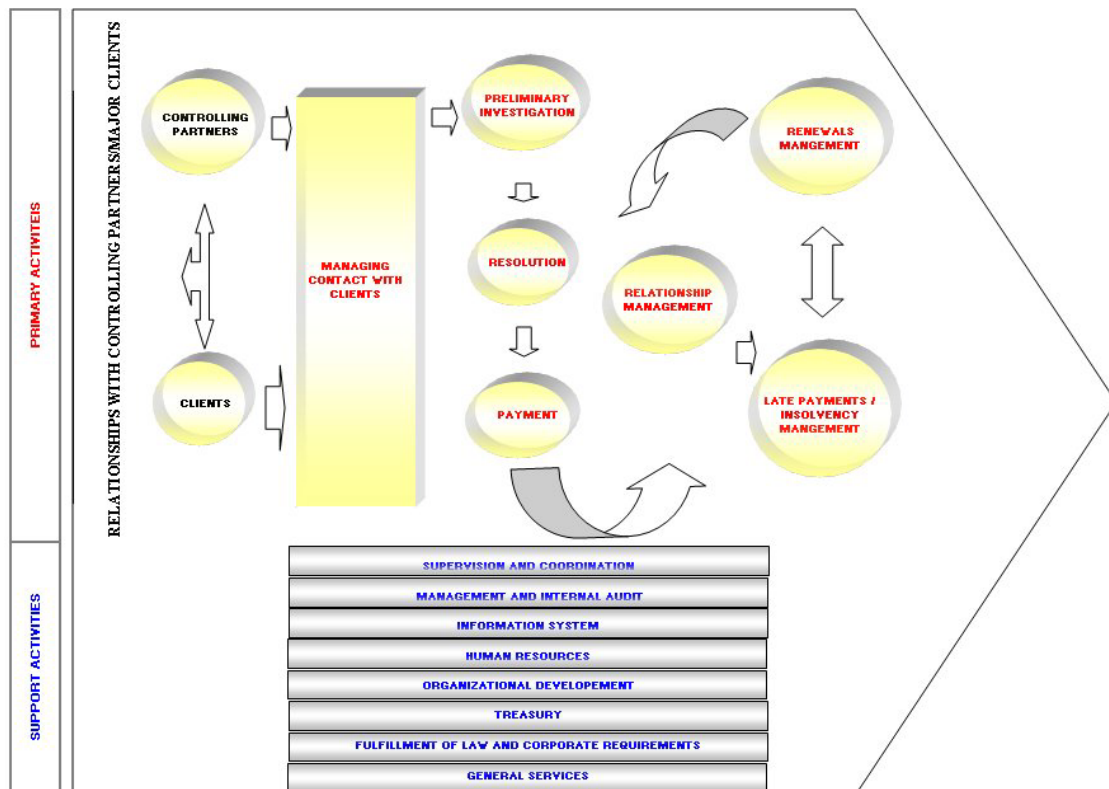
PRIMARY ACTIVITEIS

SUPPORT ACTIVITIES

RELATIONSHIPS WITH CONTROLLING PARTNERS/MAJOR CLIENTS

CONTROLLING PARTNERS

CLIENTS

MANAGING CONTACT WITH CLIENTS

PRELIMINARY INVESTIGATION

RESOLUTION

PAYMENT

RELATIONSHIP MANAGEMENT

RENEWALS MANGEMENT

LATE PAYMENTS / INSOLVENCY MANGEMENT

SUPERVISION AND COORDINATION

MANAGEMENT AND INTERNAL AUDIT

INFORMATION SYSTEM

HUMAN RESOURCES

ORGANIZATIONAL DEVELOPEMENT

TREASURY

FULFILLMENT OF LAW AND CORPORATE REQUIREMENTS

GENERAL SERVICES